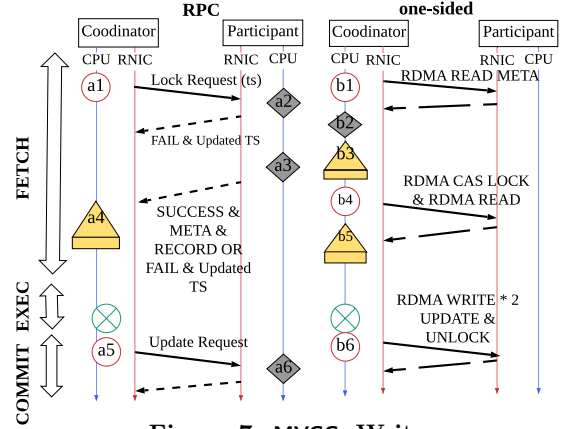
RPC

one-sided

Coodinator

Participant

Coodinator

Participant

CPU RNIC

RNIC CPU

CPU RNIC

RNIC CPU

FETCH

EXEC

COMMIT

a1

Lock Request (ts)

a2

FAIL & Updated TS

a3

a4

SUCCESS & META & RECORD OR FAIL & Updated TS

a5

Update Request

a6

b1

RDMA READ META

b2

b3

RDMA CAS LOCK & RDMA READ

b4

b5

RDMA WRITE * 2 UPDATE & UNLOCK

b6

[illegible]